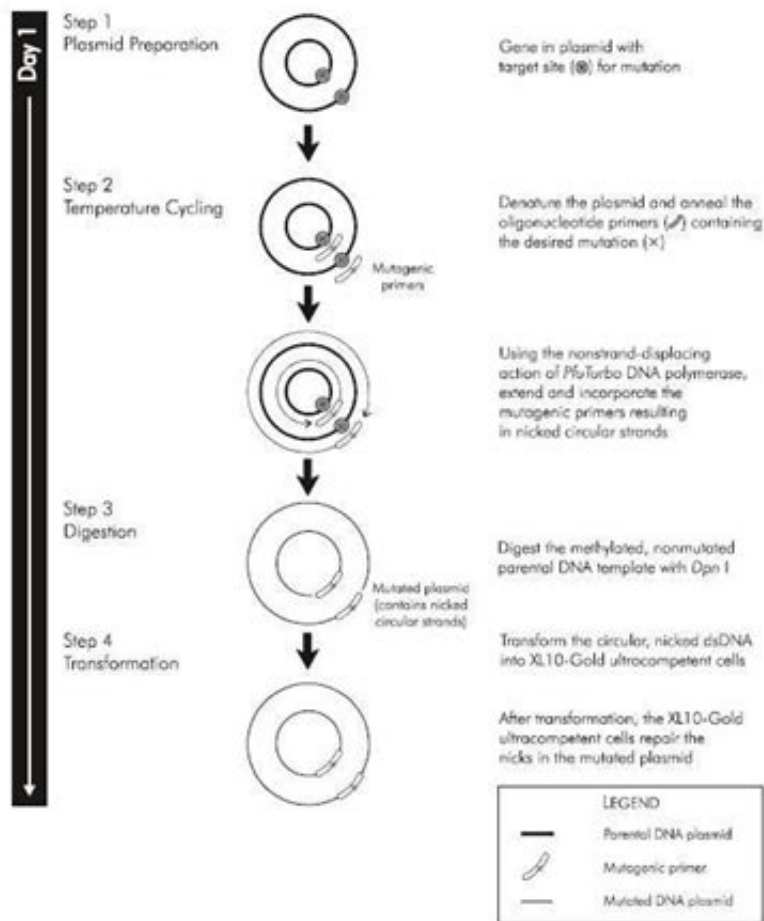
Day 1

Step 1
Plasmid Preparation

Gene in plasmid with target site (◉) for mutation

Step 2
Temperature Cycling

Mutagenic primers

Denature the plasmid and anneal the oligonucleotide primers (✐) containing the desired mutation (×)

Using the nonstrand-displacing action of *PfuTurbo* DNA polymerase, extend and incorporate the mutagenic primers resulting in nicked circular strands

Step 3
Digestion

Mutated plasmid (contains nicked circular strands)

Digest the methylated, nonmutated parental DNA template with *Dpn* I

Step 4
Transformation

Transform the circular, nicked dsDNA into XL10-Gold ultracompetent cells

After transformation, the XL10-Gold ultracompetent cells repair the nicks in the mutated plasmid

LEGEND
Parental DNA plasmid
Mutagenic primer
Mutated DNA plasmid